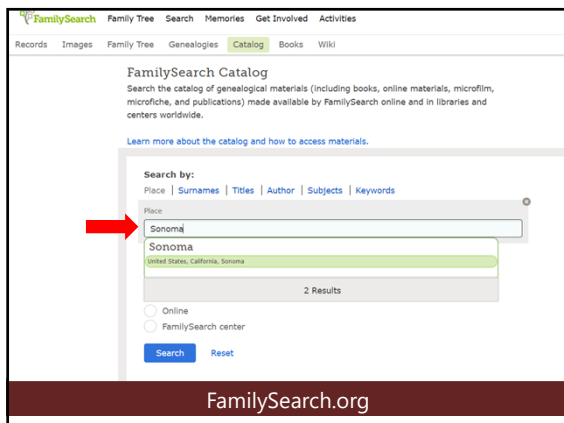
FamilySearch Family Tree Search Memories Get Involved Activities

Records Images Family Tree Genealogies Catalog Books Wiki

FamilySearch Catalog

Search the catalog of genealogical materials (including books, online materials, microfilm, microfiche, and publications) made available by FamilySearch online and in libraries and centers worldwide.

Learn more about the catalog and how to access materials.

Search by:

Place | Surnames | Titles | Author | Subjects | Keywords

Place

Sonoma

Sonoma

United States, California, Sonoma

2 Results

Online

FamilySearch center

Search Reset

FamilySearch.org